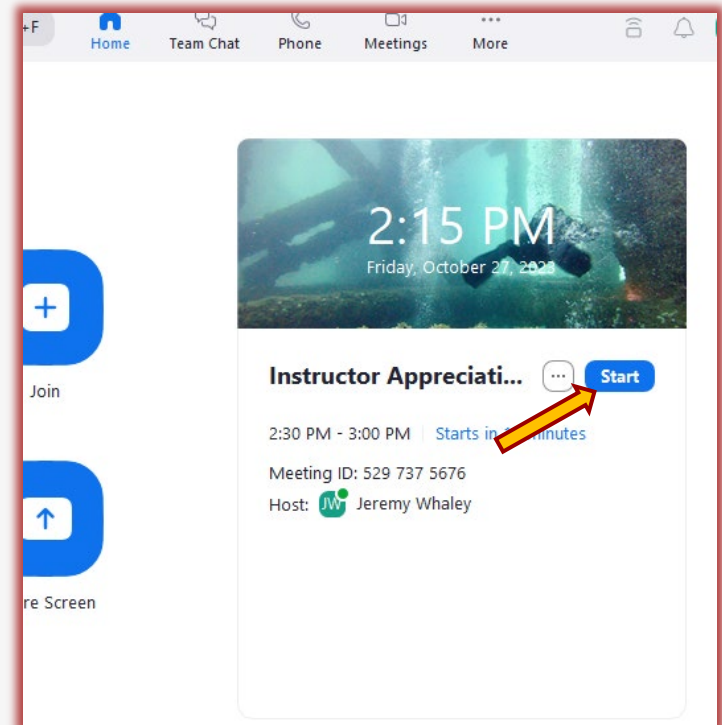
+F

Home Team Chat Phone Meetings More

2:15 PM
Friday, October 27, 2023

Join

re Screen

Instructor Appreciati...

Start

2:30 PM - 3:00 PM Starts in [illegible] minutes

Meeting ID: 529 737 5676
Host: JW Jeremy Whaley